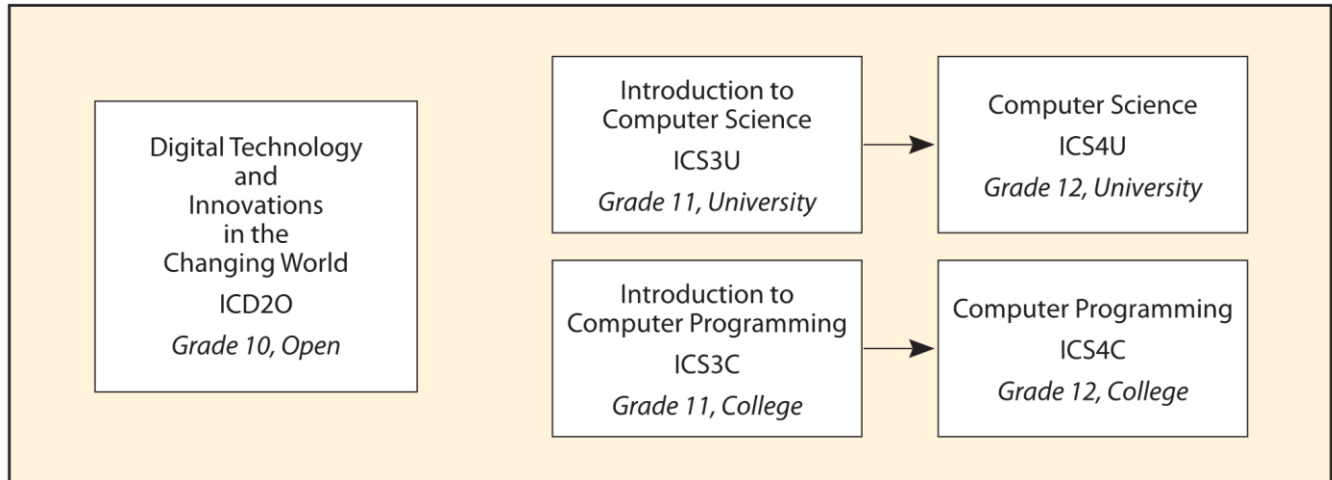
Digital Technology and Innovations in the Changing World
ICD2O
Grade 10, Open

Introduction to Computer Science
ICS3U
Grade 11, University

Computer Science
ICS4U
Grade 12, University

Introduction to Computer Programming
ICS3C
Grade 11, College

Computer Programming
ICS4C
Grade 12, College